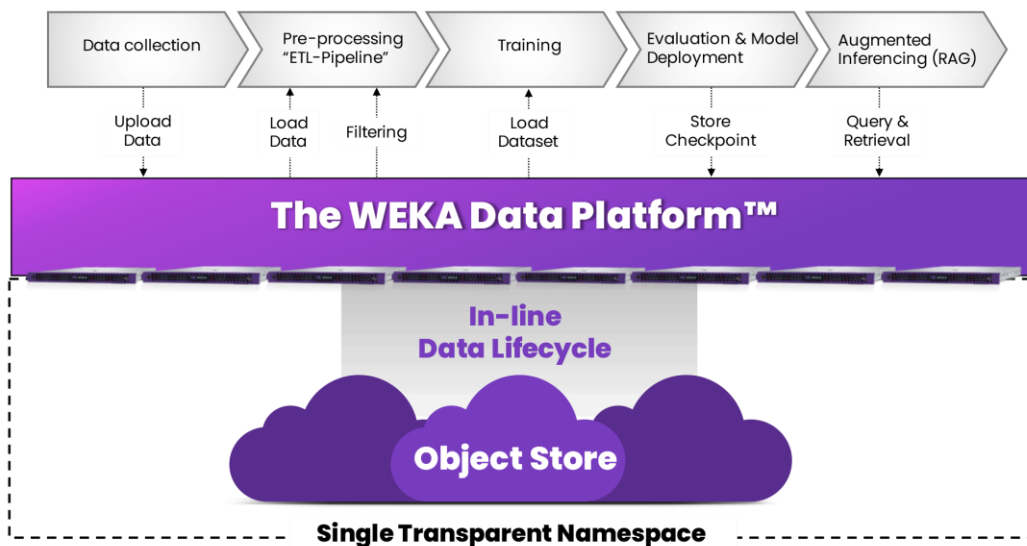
Data collection

Pre-processing
"ETL-Pipeline"

Training

Evaluation & Model Deployment

Augmented Inferencing (RAG)

Upload Data

Load Data

Filtering

Load Dataset

Store Checkpoint

Query & Retrieval

The WEKA Data Platform™

In-line Data Lifecycle

Object Store

Single Transparent Namespace